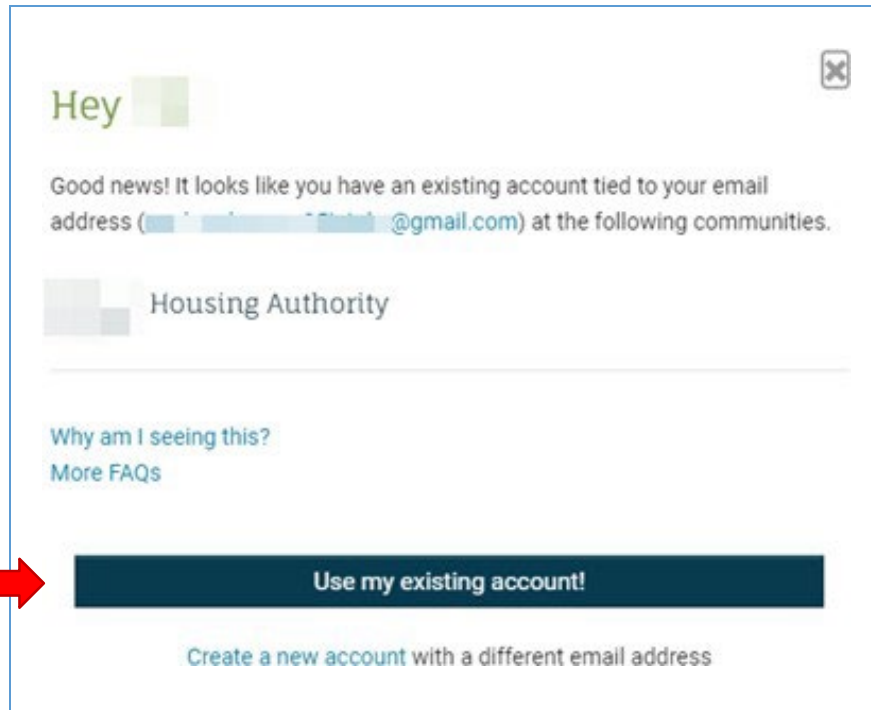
Hey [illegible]

Good news! It looks like you have an existing account tied to your email address ([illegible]@gmail.com) at the following communities.

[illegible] Housing Authority

Why am I seeing this?
More FAQs

Use my existing account!

Create a new account with a different email address